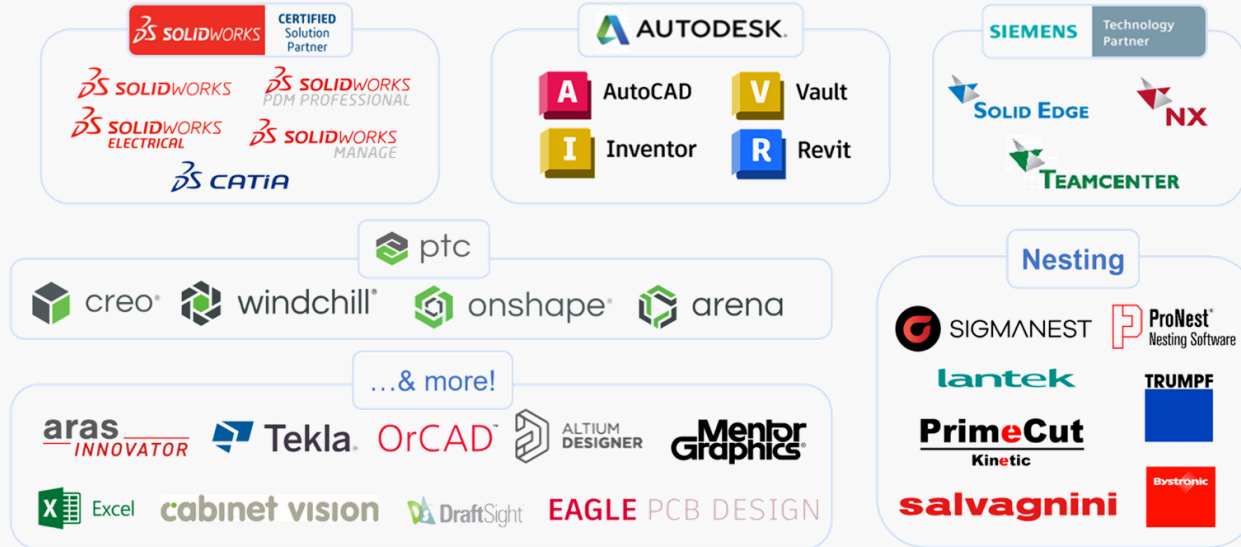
SOLIDWORKS CERTIFIED Solution Partner

SOLIDWORKS
SOLIDWORKS PDM PROFESSIONAL
SOLIDWORKS ELECTRICAL
SOLIDWORKS MANAGE
CATIA

AUTODESK

A AutoCAD
V Vault
I Inventor
R Revit

SIEMENS Technology Partner

SOLID EDGE
NX
TEAMCENTER

ptc

creo
windchill
onshape
arena

Nesting

SIGMANEST
ProNest Nesting Software
lantek
TRUMPF
PrimeCut Kinetic
salvagnini
Bystronic

…& more!

aras INNOVATOR
Tekla
OrCAD
ALTIUM DESIGNER
Mentor Graphics
Excel
cabinet vision
DraftSight
EAGLE PCB DESIGN